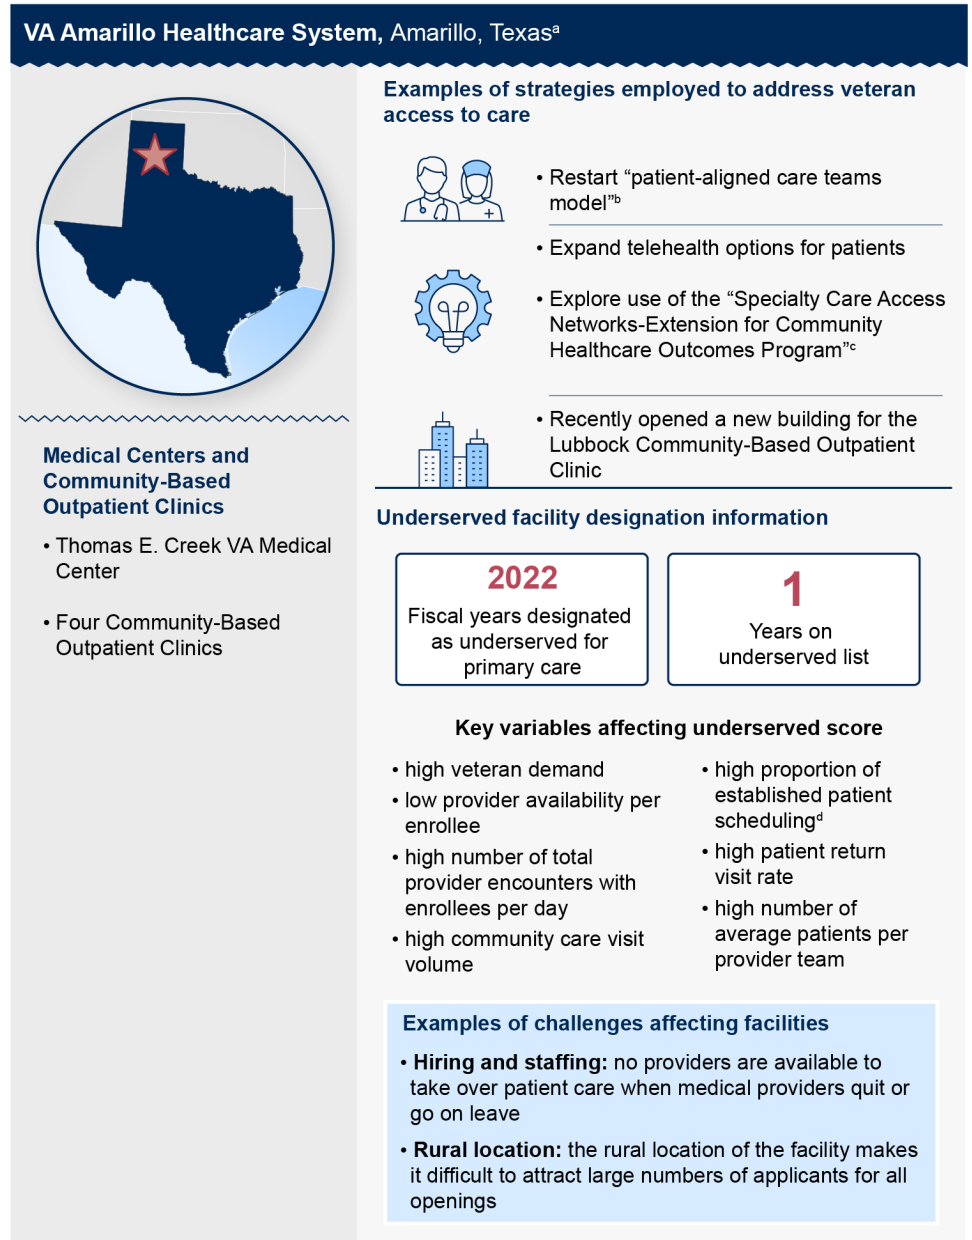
VA Amarillo Healthcare System, Amarillo, Texas$^a$

Medical Centers and Community-Based Outpatient Clinics

• Thomas E. Creek VA Medical Center

• Four Community-Based Outpatient Clinics

Examples of strategies employed to address veteran access to care

• Restart “patient-aligned care teams model”$^b$

• Expand telehealth options for patients

• Explore use of the “Specialty Care Access Networks-Extension for Community Healthcare Outcomes Program”$^c$

• Recently opened a new building for the Lubbock Community-Based Outpatient Clinic

Underserved facility designation information

2022
Fiscal years designated as underserved for primary care

1
Years on underserved list

Key variables affecting underserved score

• high veteran demand
• low provider availability per enrollee
• high number of total provider encounters with enrollees per day
• high community care visit volume
• high proportion of established patient scheduling$^d$
• high patient return visit rate
• high number of average patients per provider team

Examples of challenges affecting facilities

• Hiring and staffing: no providers are available to take over patient care when medical providers quit or go on leave

• Rural location: the rural location of the facility makes it difficult to attract large numbers of applicants for all openings